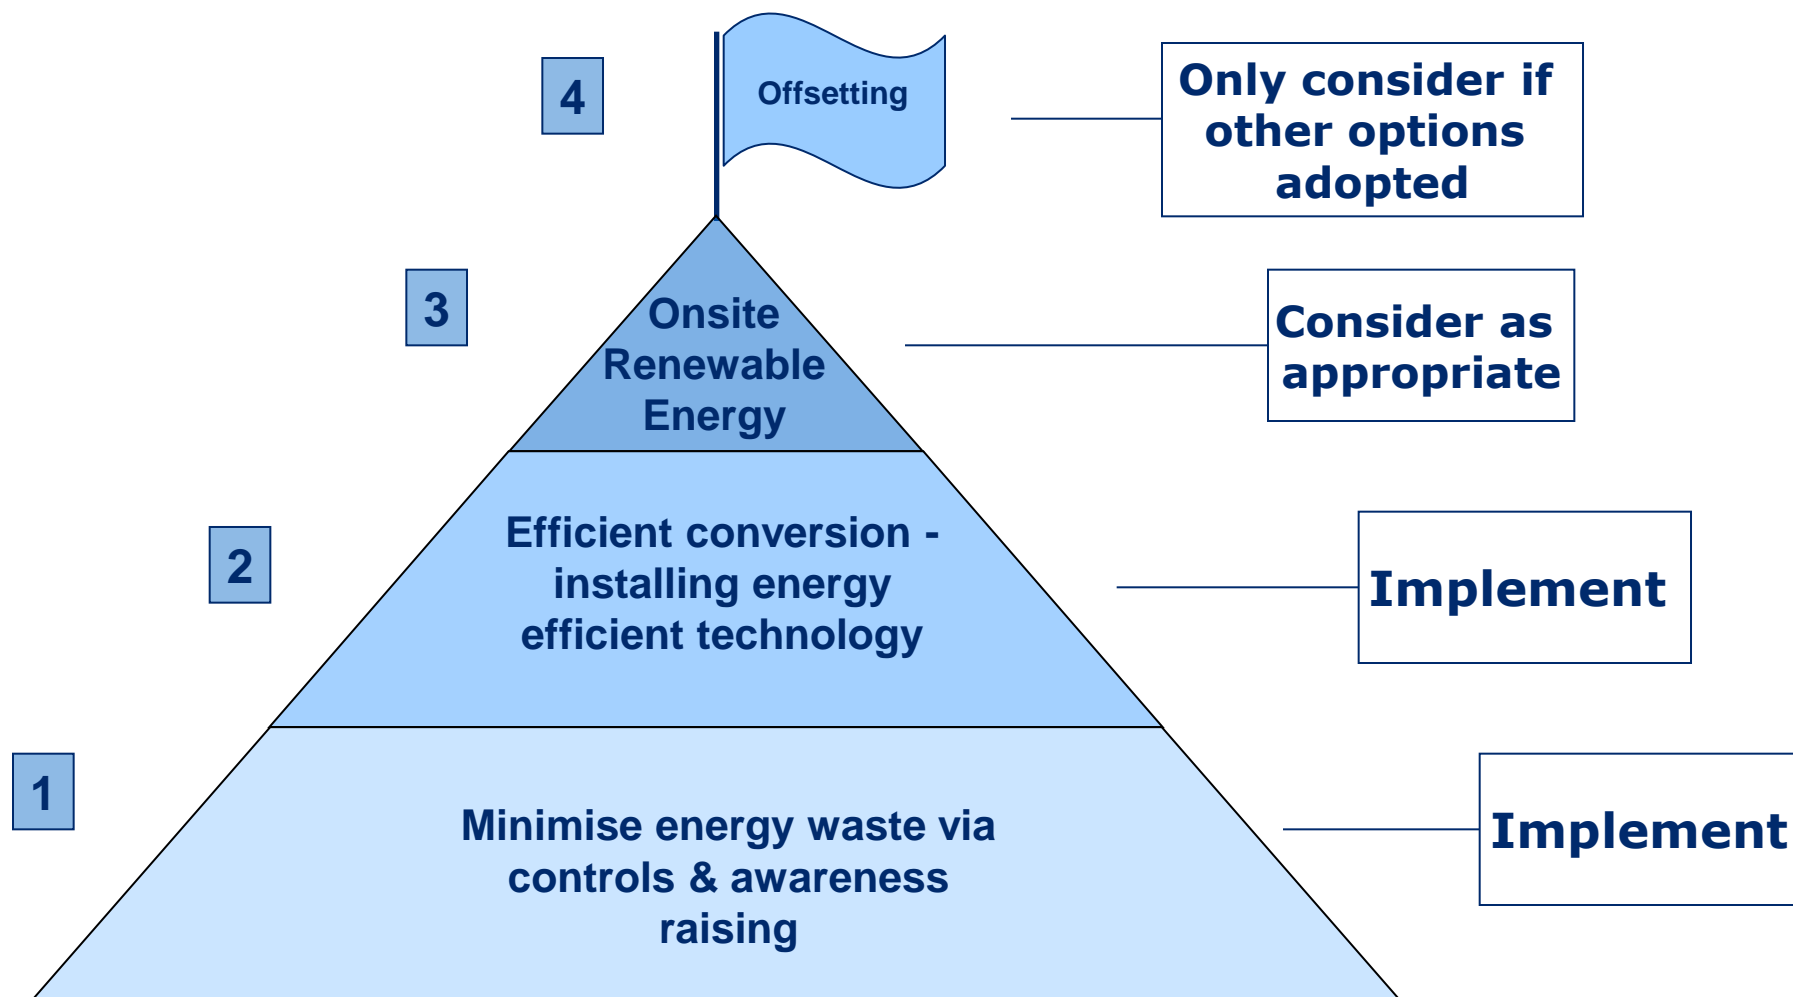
4

Offsetting

Only consider if other options adopted

3

Onsite Renewable Energy

Consider as appropriate

2

Efficient conversion - installing energy efficient technology

Implement

1

Minimise energy waste via controls & awareness raising

Implement